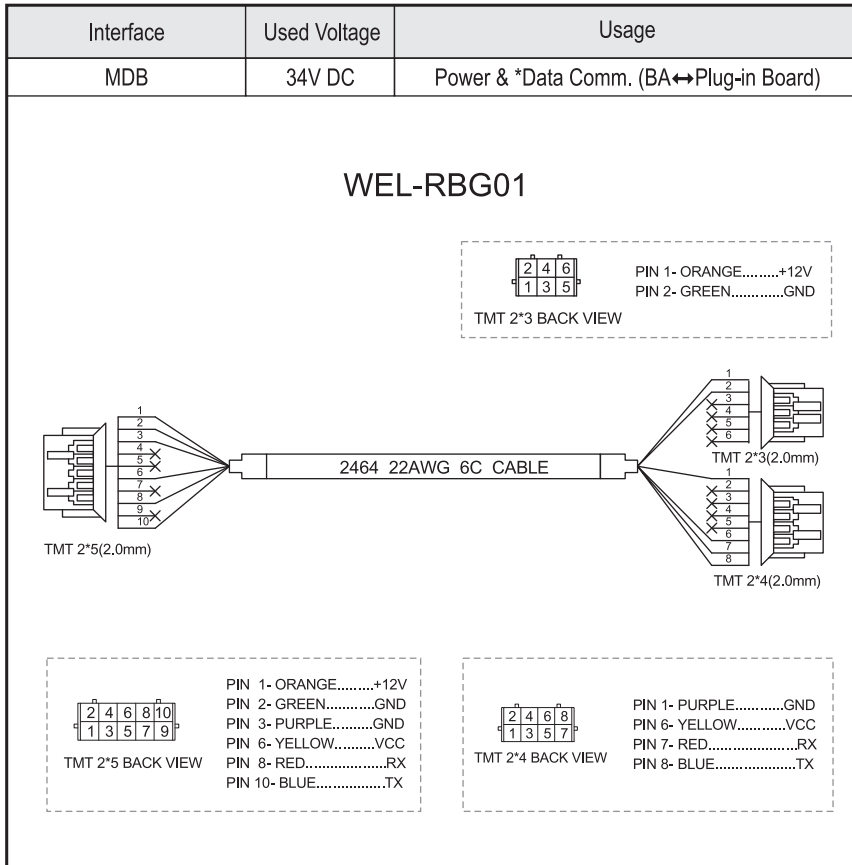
| Interface | Used Voltage | Usage |
|---|---|---|
| MDB | 34V DC | Power & *Data Comm. (BA↔Plug-in Board) |

WEL-RBG01

2 4 6
1 3 5
TMT 2*3 BACK VIEW

PIN 1- ORANGE.........+12V
PIN 2- GREEN............GND

1 2 3 4 5 6
TMT 2*3(2.0mm)

1 2 3 4 5 6 7 8 9 10
TMT 2*5(2.0mm)

2464 22AWG 6C CABLE

1 2 3 4 5 6 7 8
TMT 2*4(2.0mm)

2 4 6 8 10
1 3 5 7 9
TMT 2*5 BACK VIEW

PIN 1- ORANGE.........+12V
PIN 2- GREEN............GND
PIN 3- PURPLE..........GND
PIN 6- YELLOW..........VCC
PIN 8- RED....................RX
PIN 10- BLUE..................TX

2 4 6 8
1 3 5 7
TMT 2*4 BACK VIEW

PIN 1- PURPLE...........GND
PIN 6- YELLOW............VCC
PIN 7- RED.......................RX
PIN 8- BLUE.....................TX